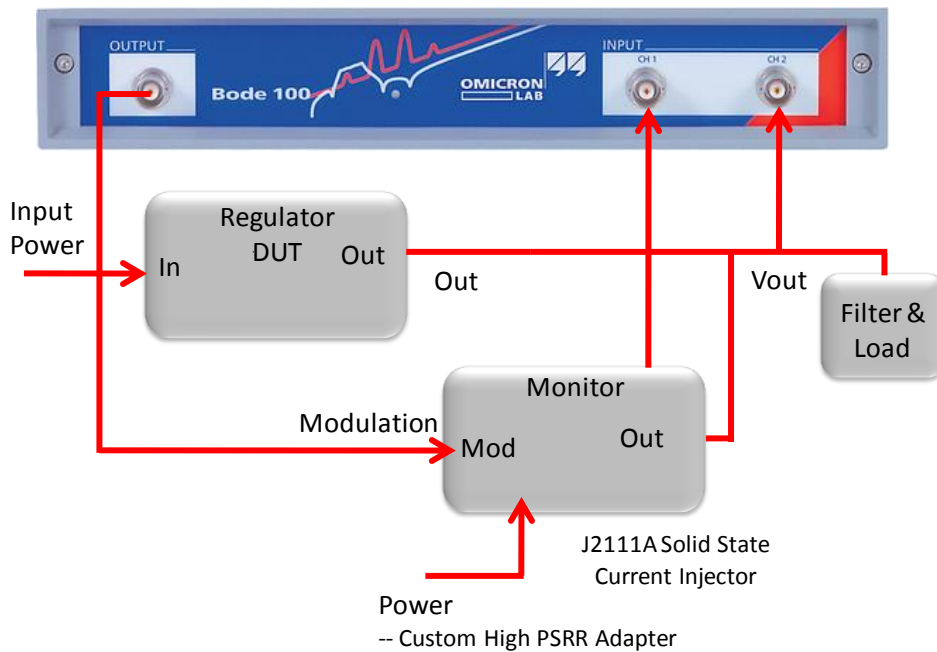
OUTPUT

Bode 100

OMICRON LAB

INPUT

CH 1

CH 2

Input Power

Regulator DUT

In

Out

Out

Vout

Filter & Load

Monitor

Modulation

Mod

Out

J2111A Solid State Current Injector

Power

-- Custom High PSRR Adapter